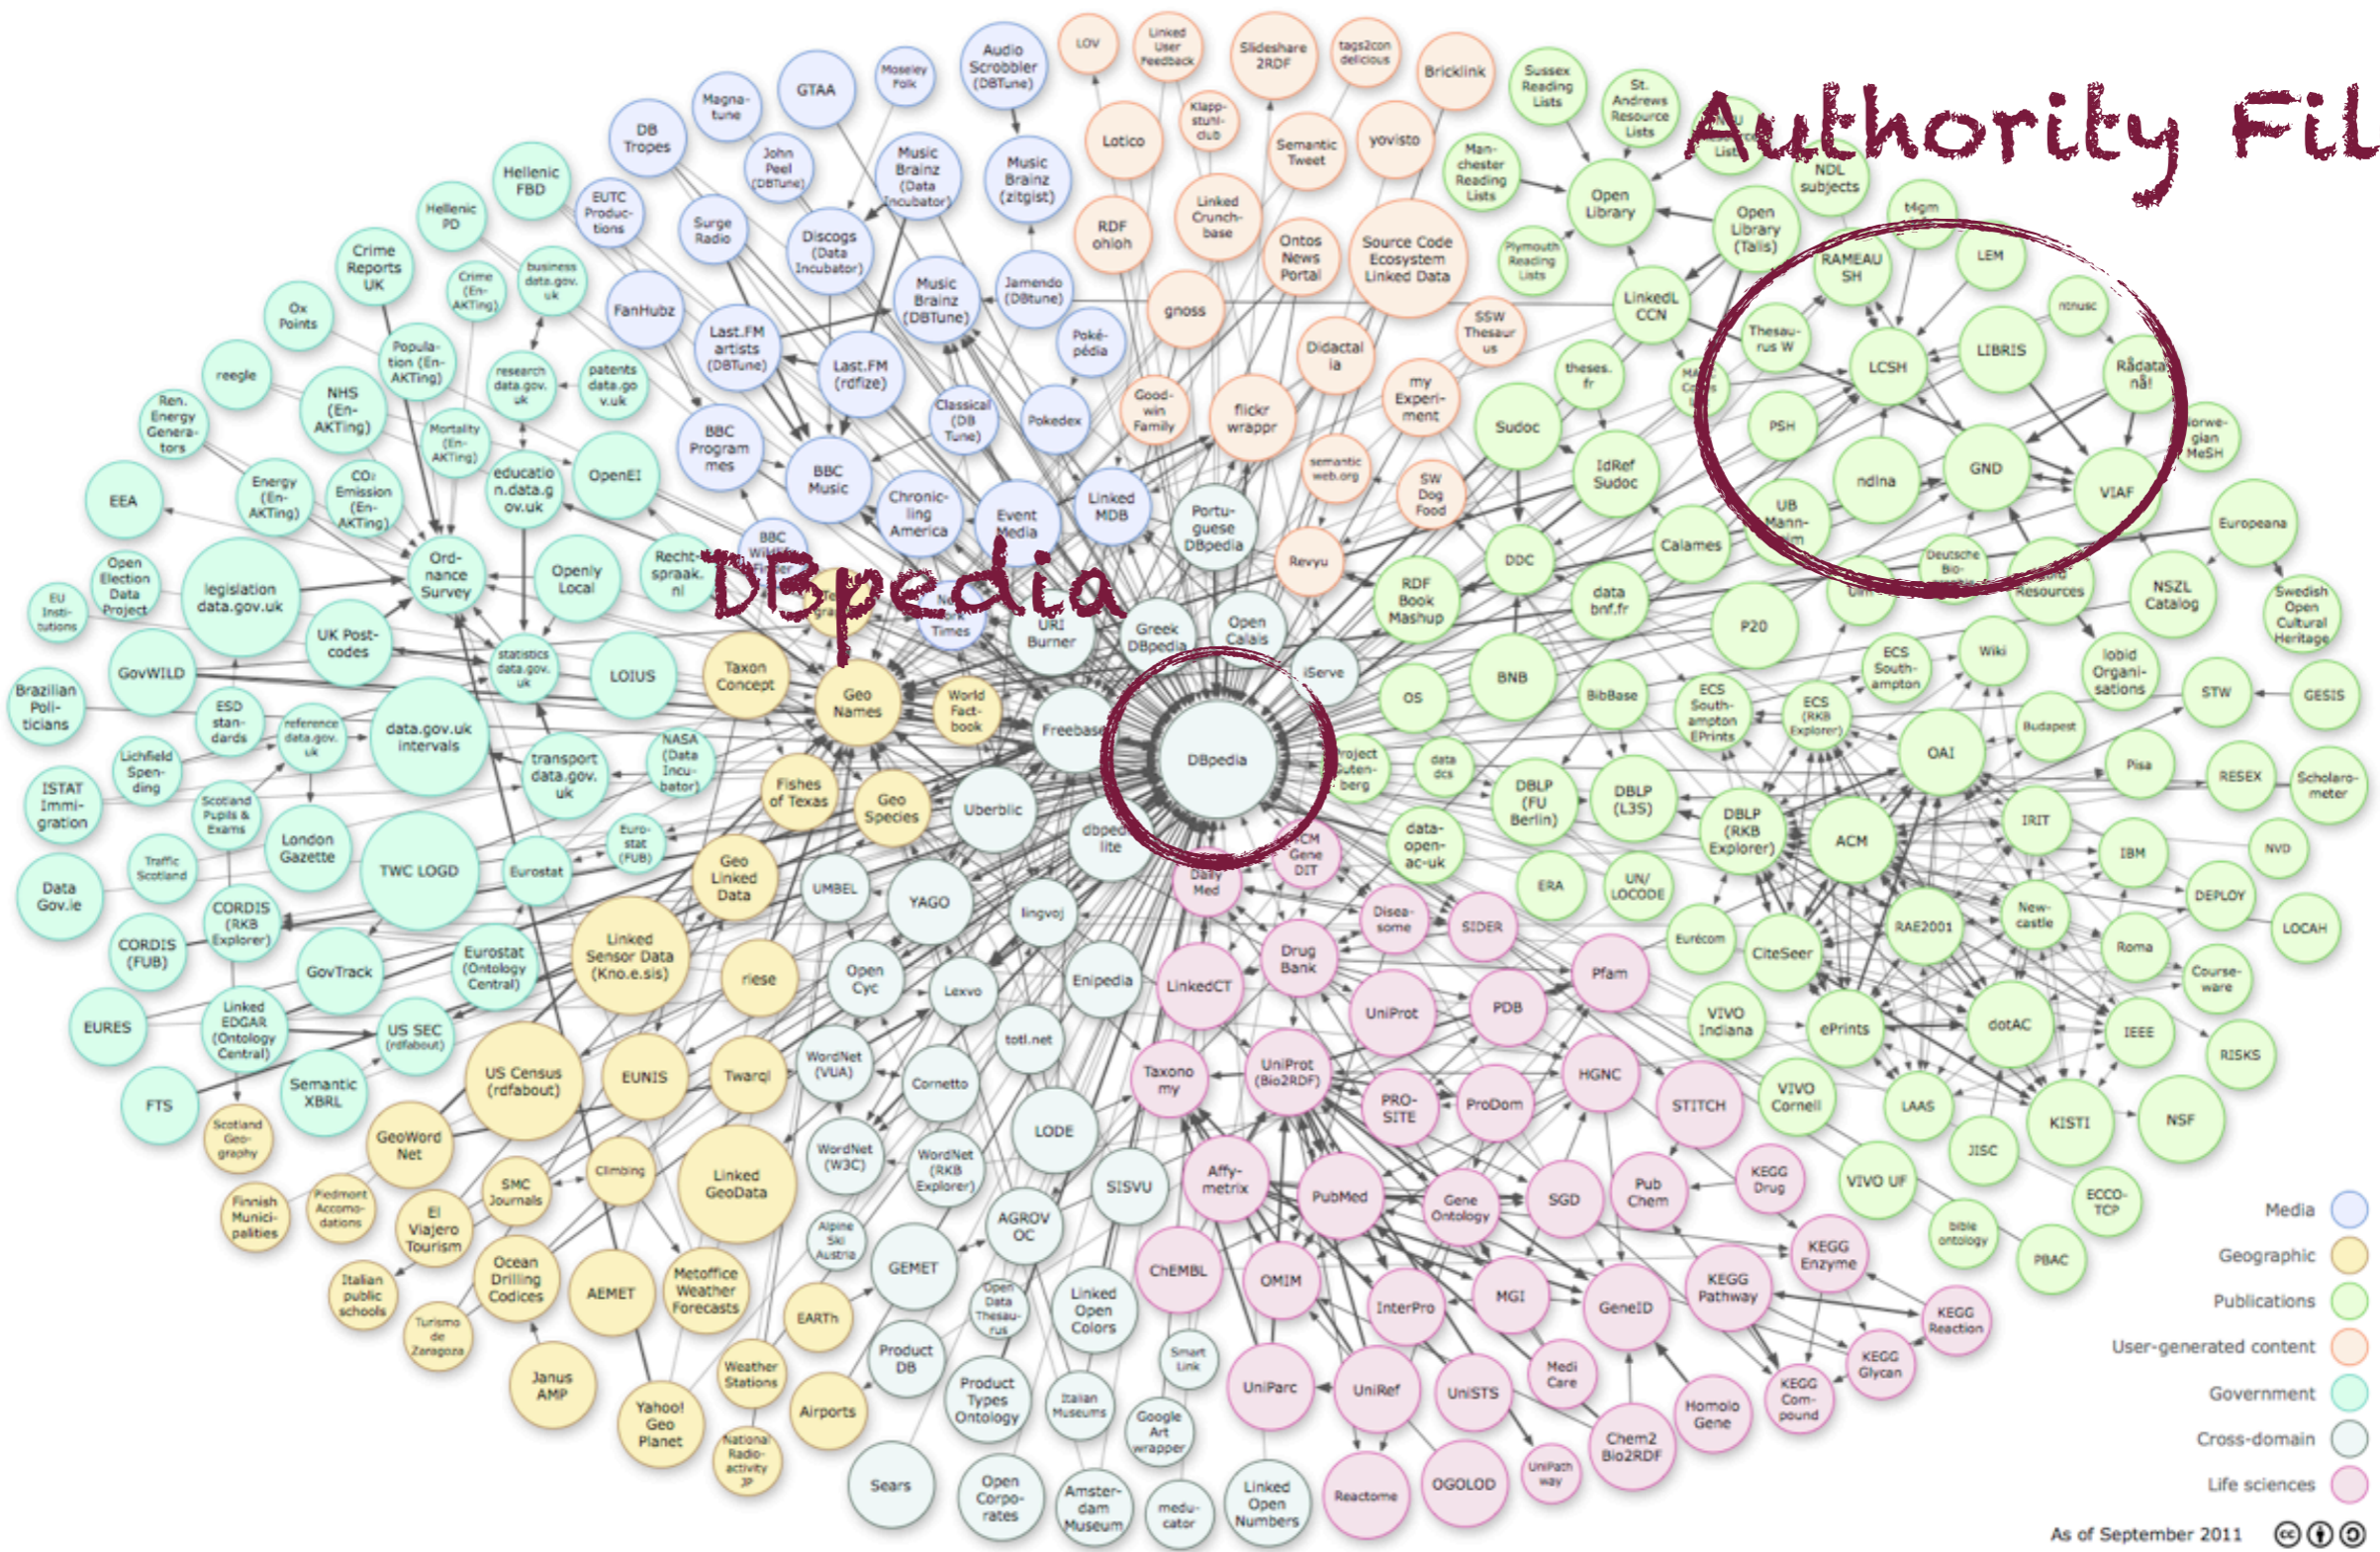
Authority Fil

DBpedia

Audio Scrobbler (DBTune)
Moseley Folk
GTAA
Magnatune
DB Tropes
John Peel (DBTune)
Music Brainz (Data Incubator)
Music Brainz (zitgist)
Hellenic FBD
EUTC Productions
Surge Radio
Discogs (Data Incubator)
Jamendo (DBtune)
Hellenic PD
Crime Reports UK
Crime (En-AKTing)
business data.gov.uk
FanHubz
Music Brainz (DBTune)
Last.FM artists (DBTune)
Last.FM (rdfize)
Poképédia
Ox Points
Population (En-AKTing)
research data.gov.uk
patents data.gov.uk
BBC Program mes
Classical (DB Tune)
Pokedex
reegle
NHS (En-AKTing)
Mortality (En-AKTing)
educatio n.data.gov.uk
OpenEI
BBC Music
Chronicling America
Event Media
Linked MDB
Ren. Energy Generators
Energy (En-AKTing)
CO2 Emission (En-AKTing)
EEA
Ordnance Survey
Openly Local
Recht-spraak.nl
BBC Wildlife Finder
Open Election Data Project
legislation data.gov.uk
EU Institutions
UK Postcodes
statistics data.gov.uk
LOIUS
Taxon Concept
Geo Names
World Factbook
NY Times
URI Burner
Greek DBpedia
Open Calais
iServe
Freebase
DBpedia
Brazilian Politicians
GovWILD
ESD standards
reference data.gov.uk
data.gov.uk intervals
transport data.gov.uk
NASA (Data Incubator)
Fishes of Texas
Geo Species
Uberblic
dbpedia lite
Lichfield Spending
ISTAT Immigration
Scotland Pupils & Exams
London Gazette
Traffic Scotland
TWC LOGD
Eurostat
Eurostat (FUB)
Geo Linked Data
UMBEL
YAGO
lingvoj
Data Gov.ie
CORDIS (RKB Explorer)
CORDIS (FUB)
GovTrack
Eurostat (Ontology Central)
Linked Sensor Data (Kno.e.sis)
riese
Open Cyc
Lexvo
Enipedia
EURES
Linked EDGAR (Ontology Central)
US SEC (rdfabout)
US Census (rdfabout)
EUNIS
Twarql
WordNet (VUA)
Cornetto
totl.net
FTS
Semantic XBRL
Scotland Geography
GeoWord Net
SMC Journals
Climbing
Linked GeoData
WordNet (W3C)
WordNet (RKB Explorer)
LODE
SISVU
AGROVOC
Finnish Municipalities
Piedmont Accomodations
El Viajero Tourism
Ocean Drilling Codices
AEMET
Metoffice Weather Forecasts
Alpine Ski Austria
GEMET
Open Data Thesaurus
Linked Open Colors
Italian public schools
Turismo de Zaragoza
Janus AMP
Yahoo! Geo Planet
Weather Stations
EARTh
Product DB
Product Types Ontology
Smart Link
Italian Museums
Google Art wrapper
National Radioactivity JP
Airports
Sears
Open Corporates
Amsterdam Museum
medu-cator
Linked Open Numbers
LOV
Linked User Feedback
Slideshare 2RDF
tags2con delicious
Bricklink
Klappstuhlclub
Lotico
Semantic Tweet
yovisto
RDF ohloh
Linked Crunchbase
Ontos News Portal
Source Code Ecosystem Linked Data
gnoss
Didactal ia
SSW Thesaurus
Good-win Family
flickr wrappr
my Experiment
semantic web.org
SW Dog Food
Portuguese DBpedia
Revyu
Sussex Reading Lists
St. Andrews Resource Lists
Manchester Reading Lists
Open Library
Plymouth Reading Lists
Open Library (Talis)
NDL subjects
t4gm
RAMEAU SH
LEM
LinkedL CCN
ntnusc
Thesaurus W
LCSH
LIBRIS
Rådata nå!
theses.fr
Sudoc
PSH
IdRef Sudoc
ndlna
GND
VIAF
Norwegian MeSH
UB Mannheim
Deutsche Bio-
Calames
DDC
RDF Book Mashup
data bnf.fr
P20
Resources
NSZL Catalog
Europeana
Swedish Open Cultural Heritage
Wiki
lobid Organisations
ECS Southampton
BNB
OS
BibBase
ECS Southampton EPrints
ECS (RKB Explorer)
Budapest
STW
GESIS
Project Gutenberg
data dcs
DBLP (FU Berlin)
DBLP (L3S)
DBLP (RKB Explorer)
OAI
Pisa
RESEX
Scholarometer
ACM
IRIT
IBM
NVD
data-open-ac-uk
ERA
UN/LOCODE
Eurécom
CiteSeer
RAE2001
Newcastle
DEPLOY
LOCAH
OMIM Gene DIT
Daily Med
Disea-some
SIDER
Drug Bank
LinkedCT
Pfam
UniProt
PDB
VIVO Indiana
ePrints
dotAC
Roma
Courseware
IEEE
RISKS
Taxonomy
UniProt (Bio2RDF)
PRO-SITE
ProDom
HGNC
STITCH
VIVO Cornell
LAAS
KISTI
NSF
JISC
Affymetrix
PubMed
Gene Ontology
SGD
Pub Chem
KEGG Drug
VIVO UF
bible ontology
ECCO-TCP
PBAC
KEGG Enzyme
ChEMBL
OMIM
InterPro
MGI
GeneID
KEGG Pathway
KEGG Reaction
KEGG Glycan
KEGG Compound
UniParc
UniRef
UniSTS
Medi Care
Homolo Gene
Chem2 Bio2RDF
UniPath way
Reactome
OGOLOD

Media
Geographic
Publications
User-generated content
Government
Cross-domain
Life sciences

As of September 2011